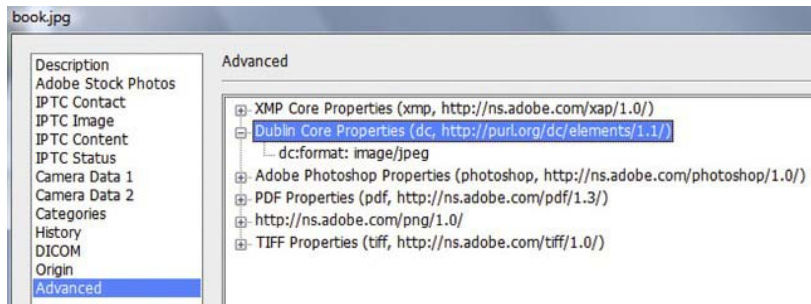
book.jpg

Description
Adobe Stock Photos
IPTC Contact
IPTC Image
IPTC Content
IPTC Status
Camera Data 1
Camera Data 2
Categories
History
DICOM
Origin
Advanced

Advanced

XMP Core Properties (xmp, http://ns.adobe.com/xap/1.0/)
Dublin Core Properties (dc, http://purl.org/dc/elements/1.1/)
dc:format: image/jpeg
Adobe Photoshop Properties (photoshop, http://ns.adobe.com/photoshop/1.0/)
PDF Properties (pdf, http://ns.adobe.com/pdf/1.3/)
http://ns.adobe.com/png/1.0/
TIFF Properties (tiff, http://ns.adobe.com/tiff/1.0/)